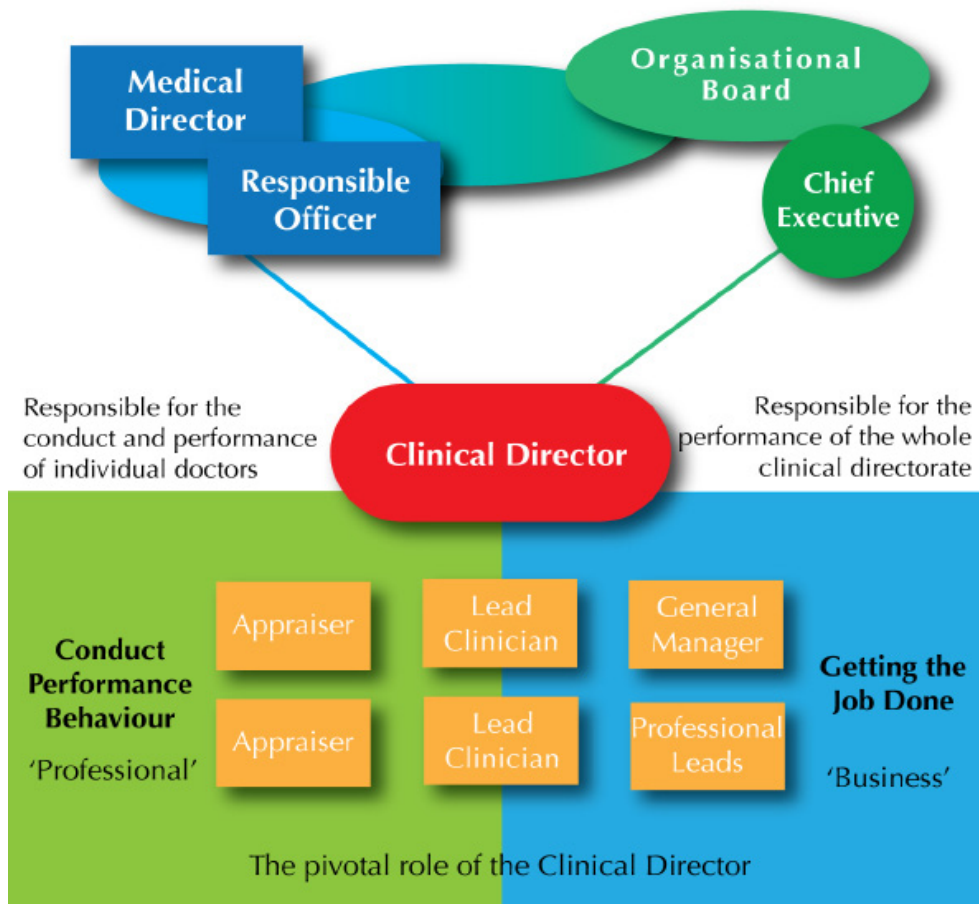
Medical Director

Responsible Officer

Organisational Board

Chief Executive

Responsible for the conduct and performance of individual doctors

Clinical Director

Responsible for the performance of the whole clinical directorate

Conduct Performance Behaviour

'Professional'

Appraiser

Lead Clinician

General Manager

Appraiser

Lead Clinician

Professional Leads

Getting the Job Done

'Business'

The pivotal role of the Clinical Director